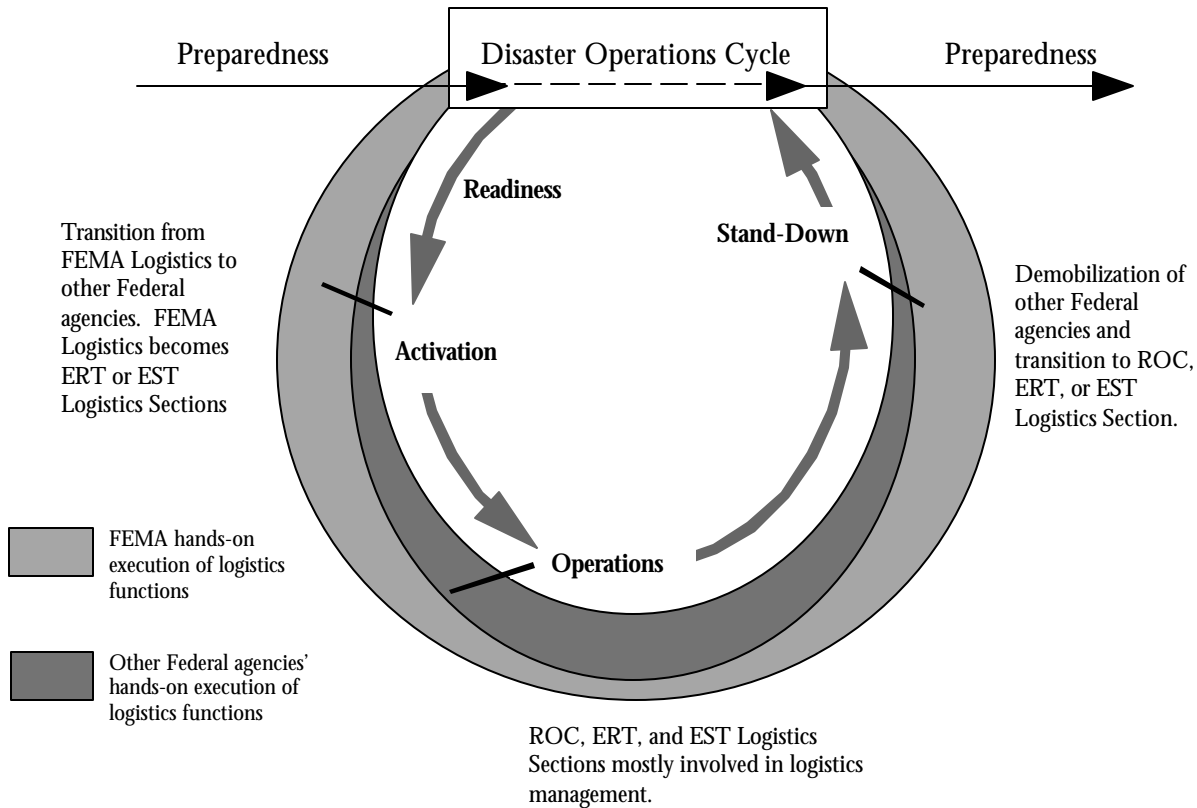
Preparedness

Disaster Operations Cycle

Preparedness

Readiness

Stand-Down

Transition from FEMA Logistics to other Federal agencies. FEMA Logistics becomes ERT or EST Logistics Sections

Activation

Demobilization of other Federal agencies and transition to ROC, ERT, or EST Logistics Section.

FEMA hands-on execution of logistics functions

Operations

Other Federal agencies' hands-on execution of logistics functions

ROC, ERT, and EST Logistics Sections mostly involved in logistics management.